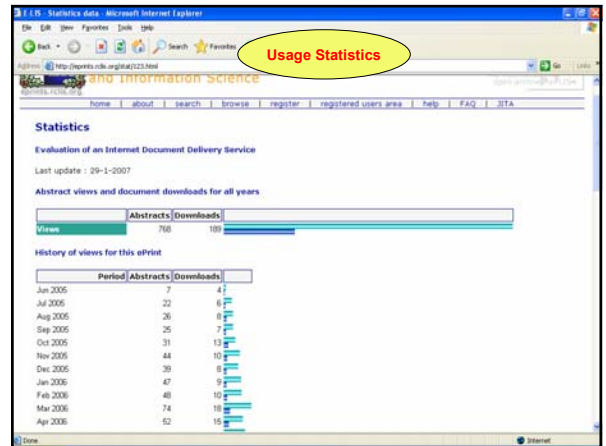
E-LIS - Statistics data - Microsoft Internet Explorer

File Edit View Favorites Tools Help

Back Search Favorites

Usage Statistics

Address http://eprints.rclis.org/stat/123.html

Go Links

and Information Science

eprints.rclis.org

home | about | search | browse | register | registered users area | help | FAQ | JITA

Statistics

Evaluation of an Internet Document Delivery Service

Last update : 29-1-2007

Abstract views and document downloads for all years

| | Abstracts | Downloads | |
|---|---|---|---|
| Views | 768 | 189 | |

History of views for this ePrint

| Period | Abstracts | Downloads | |
|---|---|---|---|
| Jun 2005 | 7 | 4 | |
| Jul 2005 | 22 | 6 | |
| Aug 2005 | 26 | 8 | |
| Sep 2005 | 25 | 7 | |
| Oct 2005 | 31 | 13 | |
| Nov 2005 | 44 | 10 | |
| Dec 2005 | 39 | 8 | |
| Jan 2006 | 47 | 9 | |
| Feb 2006 | 48 | 10 | |
| Mar 2006 | 74 | 18 | |
| Apr 2006 | 52 | 15 | |

Done

Internet